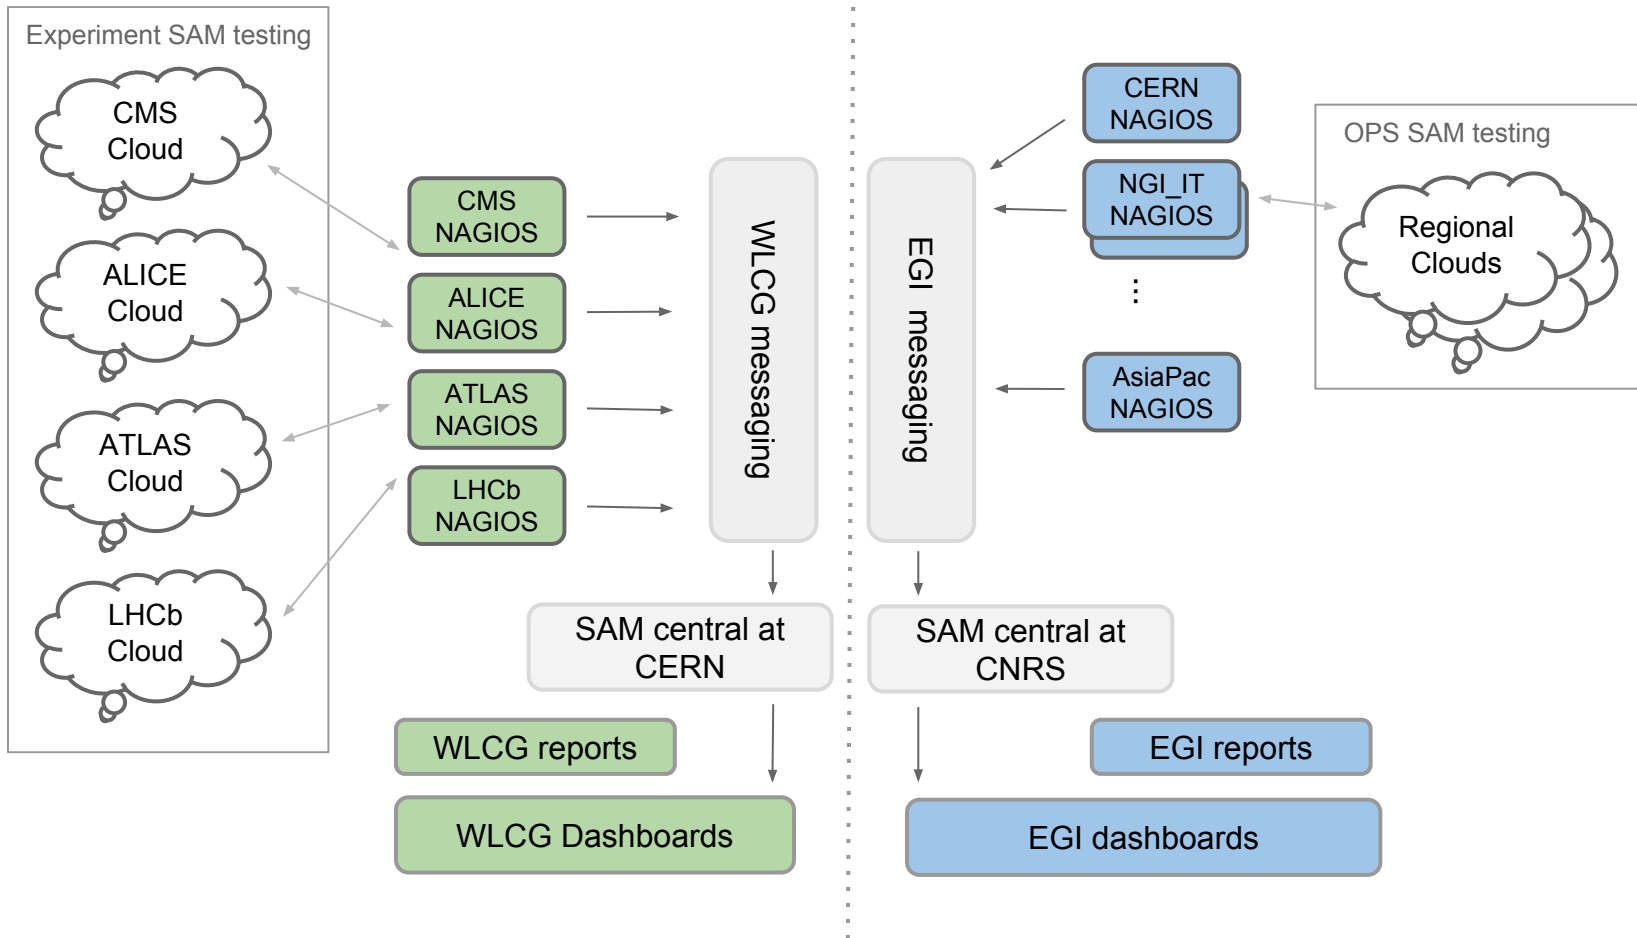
Experiment SAM testing

CMS Cloud

ALICE Cloud

ATLAS Cloud

LHCb Cloud

CMS NAGIOS

ALICE NAGIOS

ATLAS NAGIOS

LHCb NAGIOS

WLCG messaging

SAM central at CERN

WLCG reports

WLCG Dashboards

CERN NAGIOS

NGI_IT NAGIOS

⋮

AsiaPac NAGIOS

EGI messaging

OPS SAM testing

Regional Clouds

SAM central at CNRS

EGI reports

EGI dashboards